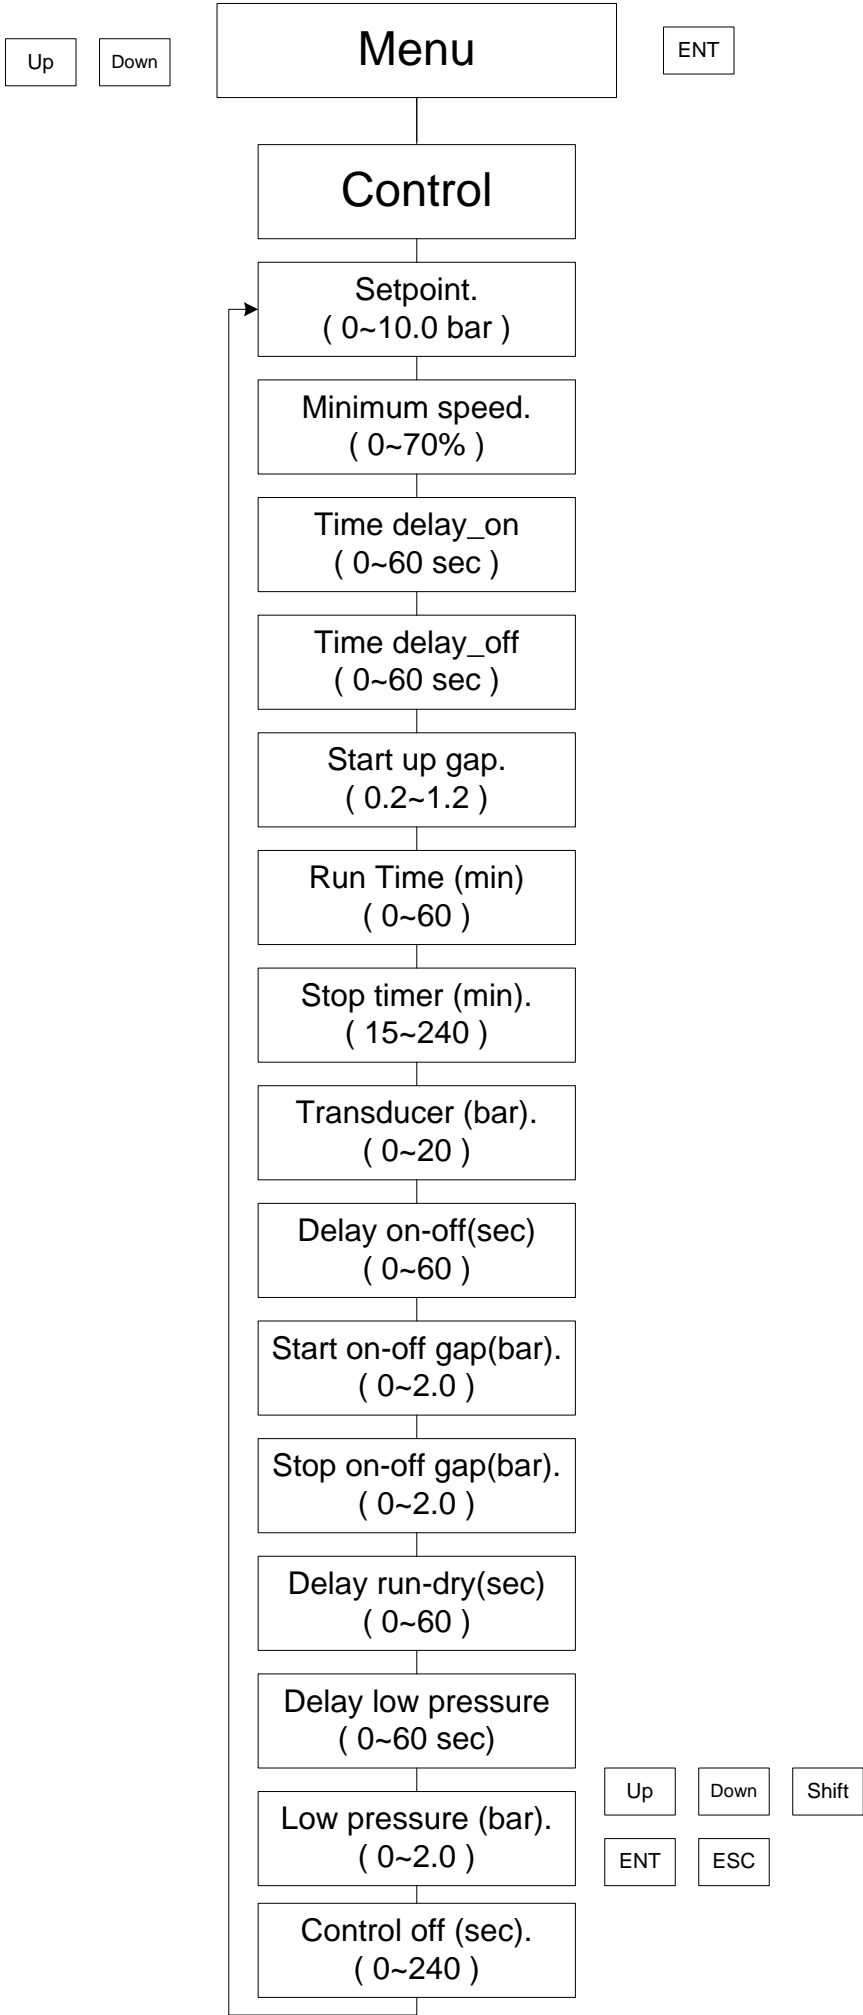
Up

Down

Menu

ENT

Control

Setpoint.
( 0~10.0 bar )

Minimum speed.
( 0~70% )

Time delay_on
( 0~60 sec )

Time delay_off
( 0~60 sec )

Start up gap.
( 0.2~1.2 )

Run Time (min)
( 0~60 )

Stop timer (min).
( 15~240 )

Transducer (bar).
( 0~20 )

Delay on-off(sec)
( 0~60 )

Start on-off gap(bar).
( 0~2.0 )

Stop on-off gap(bar).
( 0~2.0 )

Delay run-dry(sec)
( 0~60 )

Delay low pressure
( 0~60 sec)

Low pressure (bar).
( 0~2.0 )

Up

Down

Shift

ENT

ESC

Control off (sec).
( 0~240 )